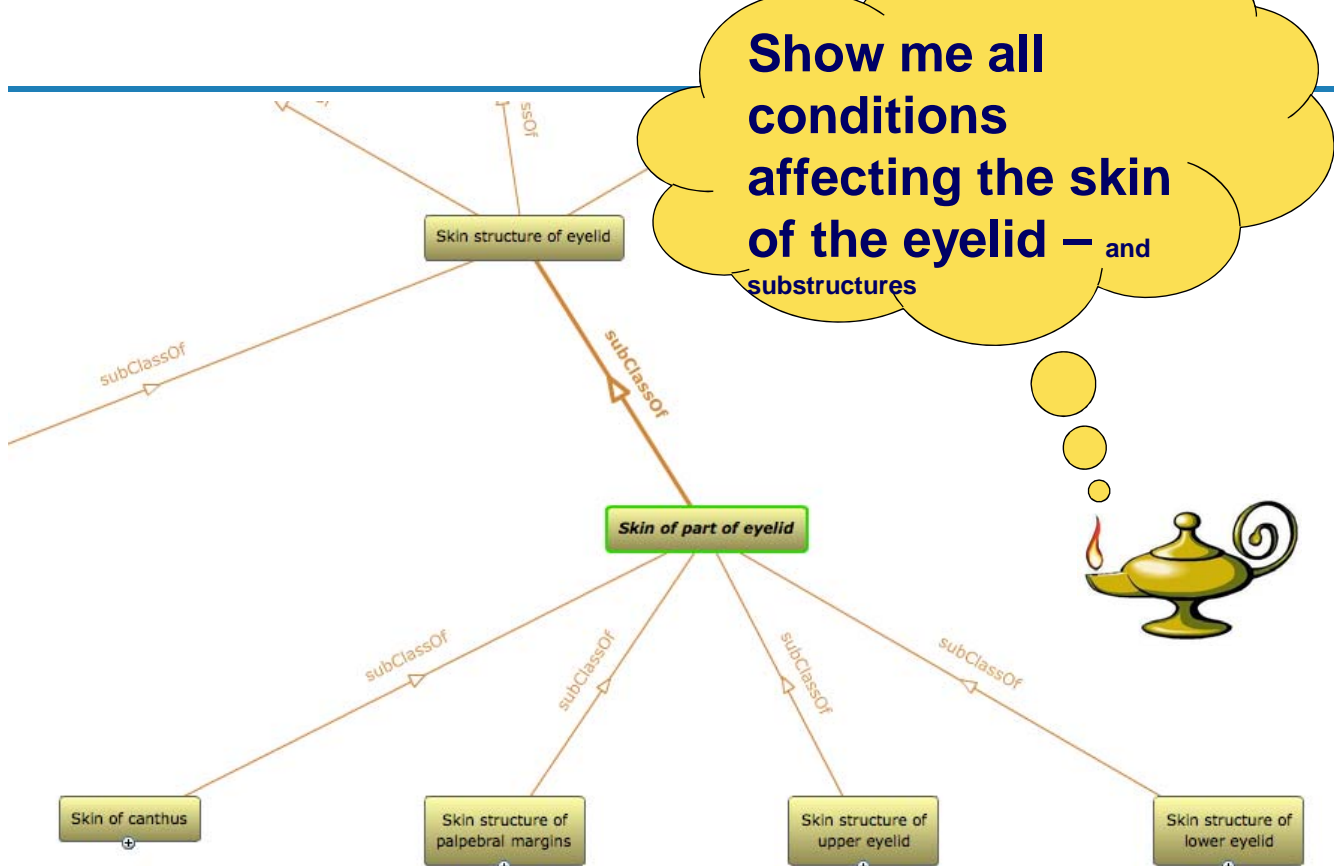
Show me all conditions affecting the skin of the eyelid – and substructures

ssOf

Skin structure of eyelid

subClassOf

subClassOf

Skin of part of eyelid

subClassOf

subClassOf

subClassOf

subClassOf

Skin of canthus

Skin structure of palpebral margins

Skin structure of upper eyelid

Skin structure of lower eyelid